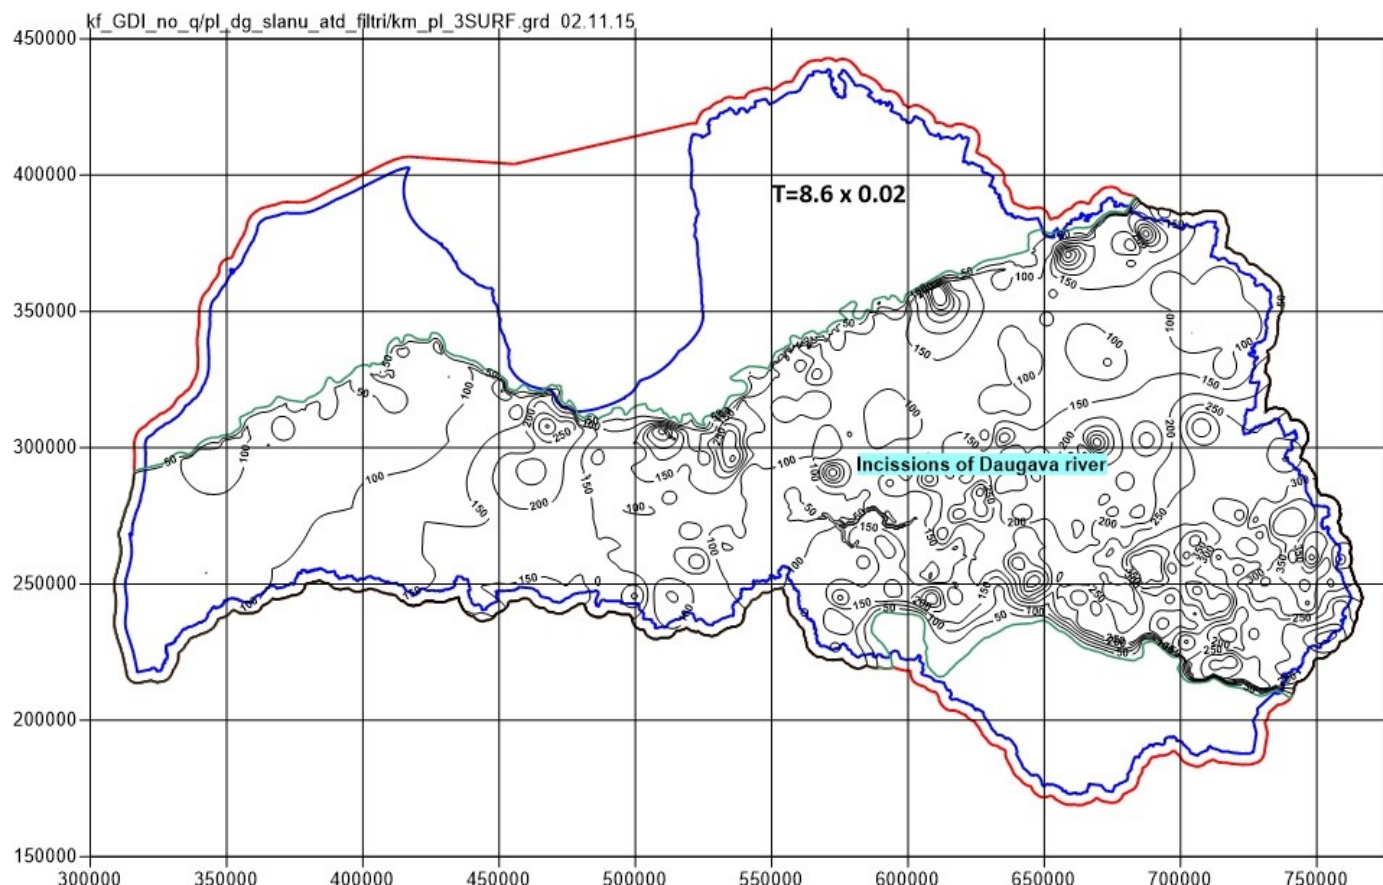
kf_GDI_no_q/pl_dg_slanu_atd_filtri/km_pl_3SURF.grd 02.11.15

450000
400000
350000
300000
250000
200000
150000

T=8.6 x 0.02

Incissions of Daugava river

50 100 150 200 250 300 350

300000 350000 400000 450000 500000 550000 600000 650000 700000 750000